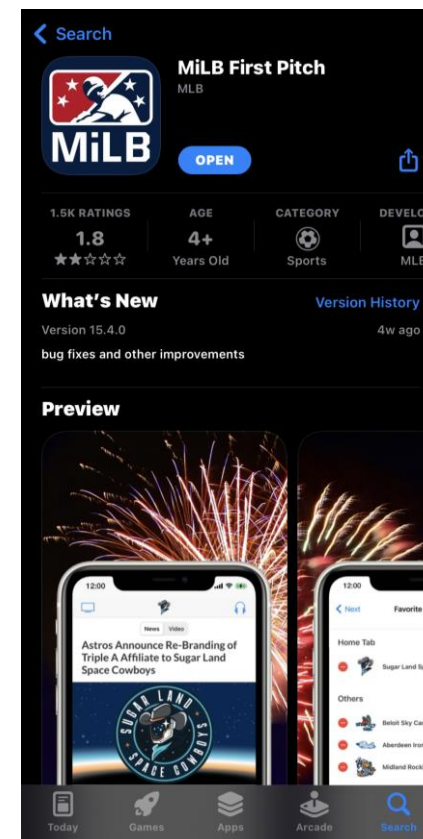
Search

MiLB

MiLB First Pitch
MLB

OPEN

1.5K RATINGS
1.8
★★☆☆☆

AGE
4+
Years Old

CATEGORY
Sports

DEVELO
MLB

What's New
Version History
Version 15.4.0
4w ago
bug fixes and other improvements

Preview

12:00
News Video
Astros Announce Re-Branding of Triple A Affiliate to Sugar Land Space Cowboys

SUGAR LAND SPACE COWBOYS

12:00
< Next
Favorite
Home Tab
Sugar Land Sp
Others
Beloit Sky Ca
Aberdeen Iro
Midland Rock

Today
Games
Apps
Arcade
Search